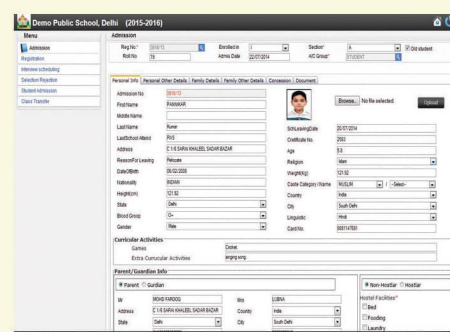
Demo Public School, Delhi (2015-2016)

Menu
Admission
Registration
Interview scheduling
Selection Rejection
Student Admission
Class Transfer

Admission
Reg.No.* 2016/13
Enrolled in I
Section* A
Old student
Roll No 78
Admis Date 22/07/2014
A/C Group* STUDENT

Personal Info | Personal Other Details | Family Details | Family Other Details | Concession | Document

Admission No 2016/13
First Name PANKAKAR
Middle Name
Last Name Kumar
LastSchool Attend RVS
Address C 1/6 SARAI KHALEEL SADAR BAZAR
ReasonForLeaving Relocate
DateOfBirth 09/02/2006
Nationality INDIAN
Height(cm) 121.52
State Delhi
Blood Group O+
Gender Male

Browse... No file selected.
Upload

SchLeavingDate 20/07/2014
Certificate No. 2563
Age 5.0
Religion Islam
Weight(Kg) 121.52
Caste Category / Name MUSLIM / --Select--
Country India
City South Delhi
Linguistic Hindi
Card No. 0001147691

Curricular Activities
Games Cricket
Extra Curricular Activities singing song.

Parent/ Guardian Info
Parent Gurdian
Mr MOHD FAROOQ
Mrs LUBNA
Address C 1/6 SARAI KHALEEL SADAR BAZAR
Country India
State Delhi
City South Delhi

Non-HostIar HostIar
Hostel Facilities*
Bed
Fooding
Laundry